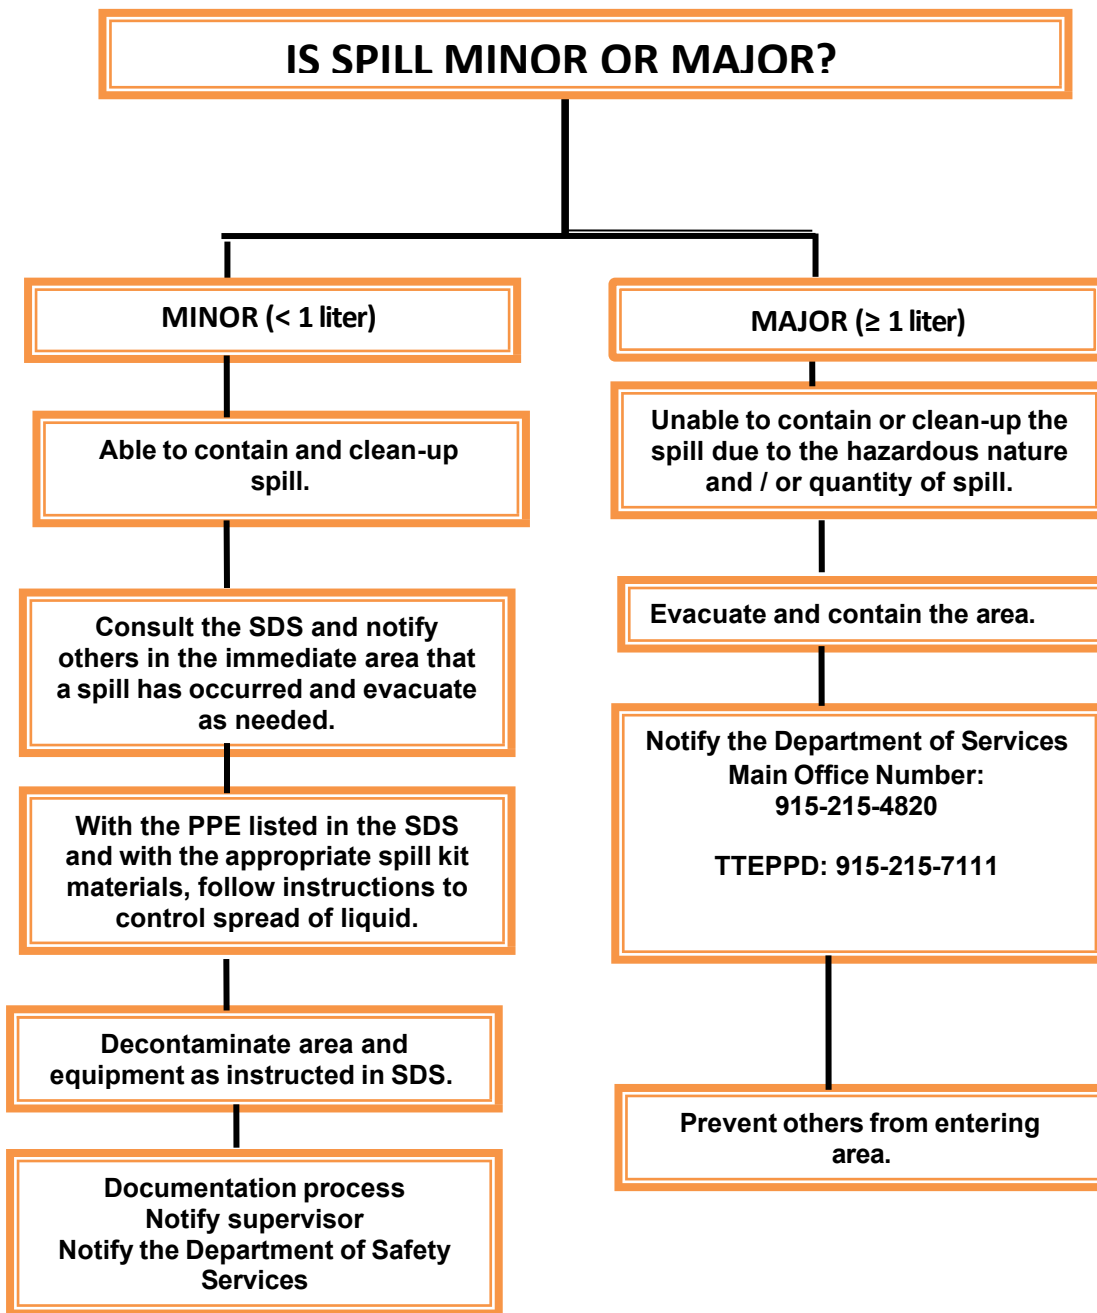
IS SPILL MINOR OR MAJOR?

MINOR (< 1 liter)

Able to contain and clean-up spill.

Consult the SDS and notify others in the immediate area that a spill has occurred and evacuate as needed.

With the PPE listed in the SDS and with the appropriate spill kit materials, follow instructions to control spread of liquid.

Decontaminate area and equipment as instructed in SDS.

Documentation process
Notify supervisor
Notify the Department of Safety Services

MAJOR (≥ 1 liter)

Unable to contain or clean-up the spill due to the hazardous nature and / or quantity of spill.

Evacuate and contain the area.

Notify the Department of Services
Main Office Number:
915-215-4820

TTEPPD: 915-215-7111

Prevent others from entering area.